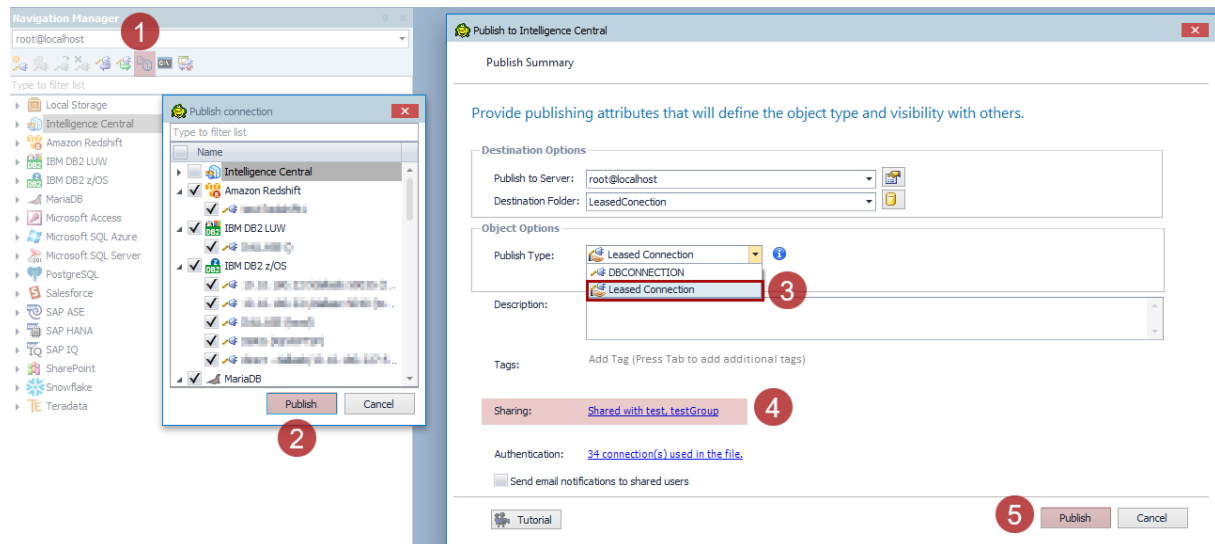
Navigation Manager

1

root@localhost

Type to filter list

Local Storage
Intelligence Central
Amazon Redshift
IBM DB2 LUW
IBM DB2 z/OS
MariaDB
Microsoft Access
Microsoft SQL Azure
Microsoft SQL Server
PostgreSQL
Salesforce
SAP ASE
SAP HANA
SAP IQ
SharePoint
Snowflake
Teradata

Publish connection

Type to filter list

Name

Intelligence Central
Amazon Redshift
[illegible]
IBM DB2 LUW
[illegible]
IBM DB2 z/OS
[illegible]
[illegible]
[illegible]
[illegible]
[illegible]
MariaDB

Publish
Cancel

2

Publish to Intelligence Central

Publish Summary

Provide publishing attributes that will define the object type and visibility with others.

Destination Options

Publish to Server: root@localhost
Destination Folder: LeasedConection

Object Options

Publish Type: Leased Connection
DBCONNECTION
Leased Connection

3

Description:

Tags: Add Tag (Press Tab to add additional tags)

Sharing: Shared with test, testGroup

4

Authentication: 34 connection(s) used in the file.

Send email notifications to shared users

Tutorial

5

Publish
Cancel